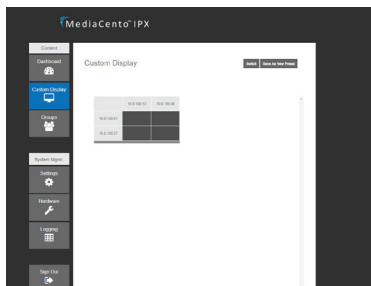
MediaCento™ IPX

Control

Dashboard

Custom Display

Groups

System Mgmt

Settings

Hardware

Logging

Sign Out

Custom Display

Switch

Save as New Preset

10.0.100.51

10.0.100.56

10.0.100.61

10.0.100.71